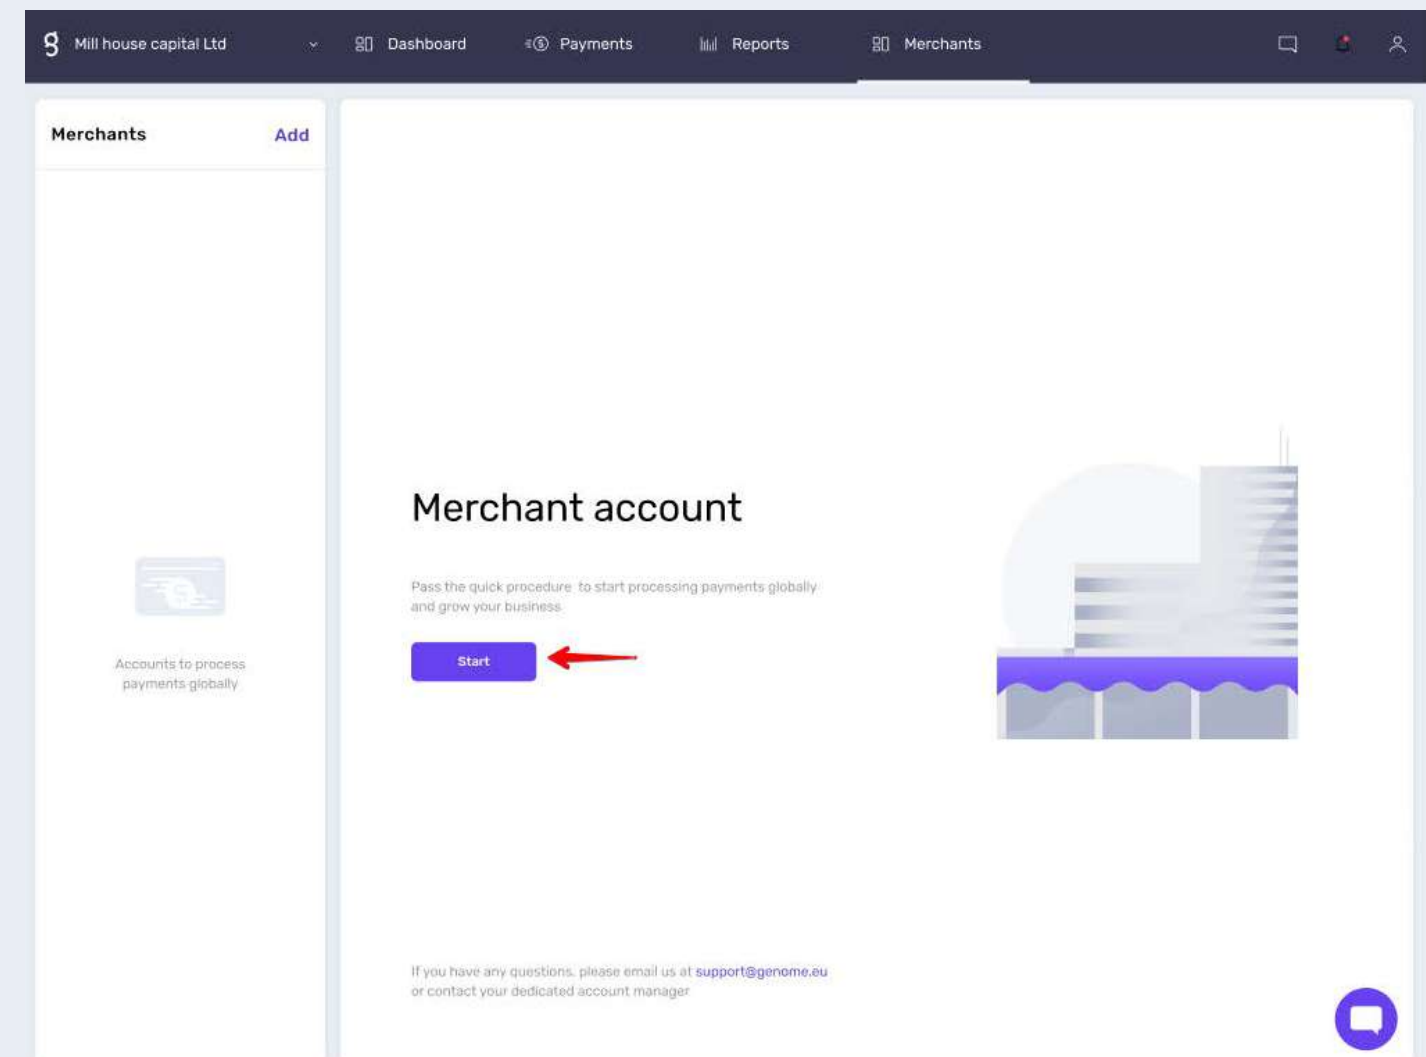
g Mill house capital Ltd

Dashboard

Payments

Reports

Merchants

Merchants

Add

Accounts to process payments globally

Merchant account

Pass the quick procedure to start processing payments globally and grow your business

Start

If you have any questions, please email us at support@genome.eu or contact your dedicated account manager